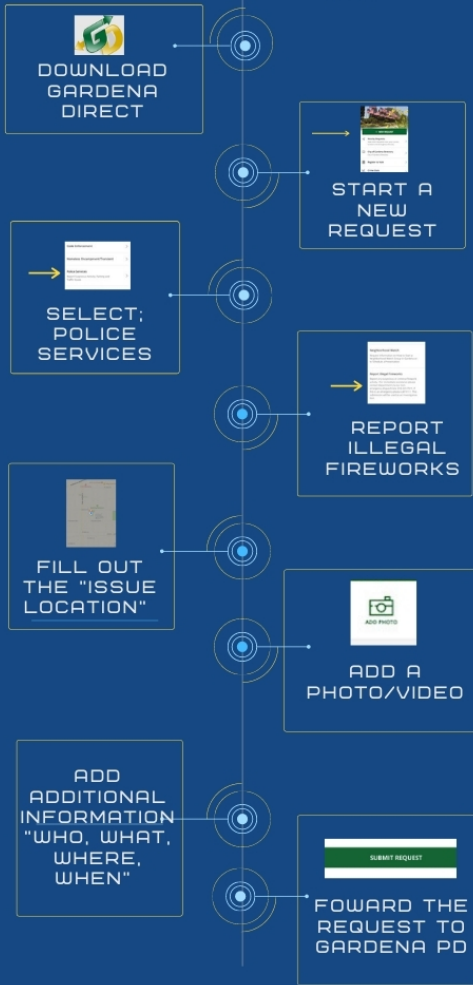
DOWNLOAD GARDENA DIRECT

START A NEW REQUEST

SELECT; POLICE SERVICES

REPORT ILLEGAL FIREWORKS

FILL OUT THE "ISSUE LOCATION"

ADD PHOTO

ADD A PHOTO/VIDEO

ADD ADDITIONAL INFORMATION "WHO, WHAT, WHERE, WHEN"

SUBMIT REQUEST

FOWARD THE REQUEST TO GARDENA PD